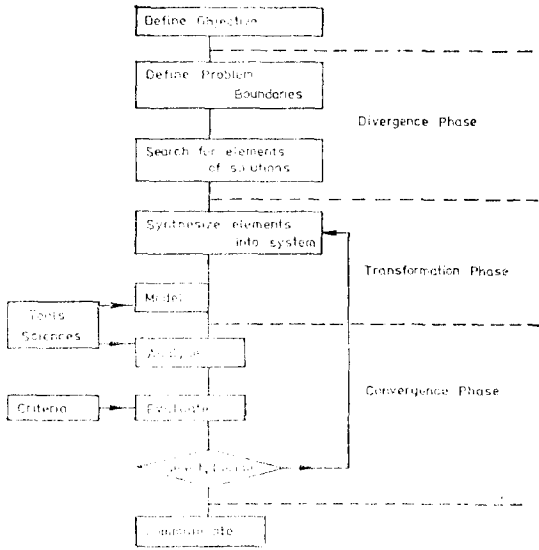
Define Objective

Define Problem Boundaries

Divergence Phase

Search for elements of solutions

Synthesize elements into system

Transformation Phase

Tools

Sciences

Model

Analyze

Convergence Phase

Criteria

Evaluate

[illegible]

Communicate